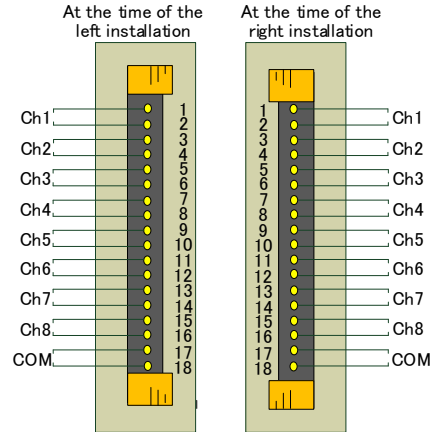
At the time of the left installation

Ch1
Ch2
Ch3
Ch4
Ch5
Ch6
Ch7
Ch8
COM

1
2
3
4
5
6
7
8
9
10
11
12
13
14
15
16
17
18

At the time of the right installation

1
2
3
4
5
6
7
8
9
10
11
12
13
14
15
16
17
18

Ch1
Ch2
Ch3
Ch4
Ch5
Ch6
Ch7
Ch8
COM